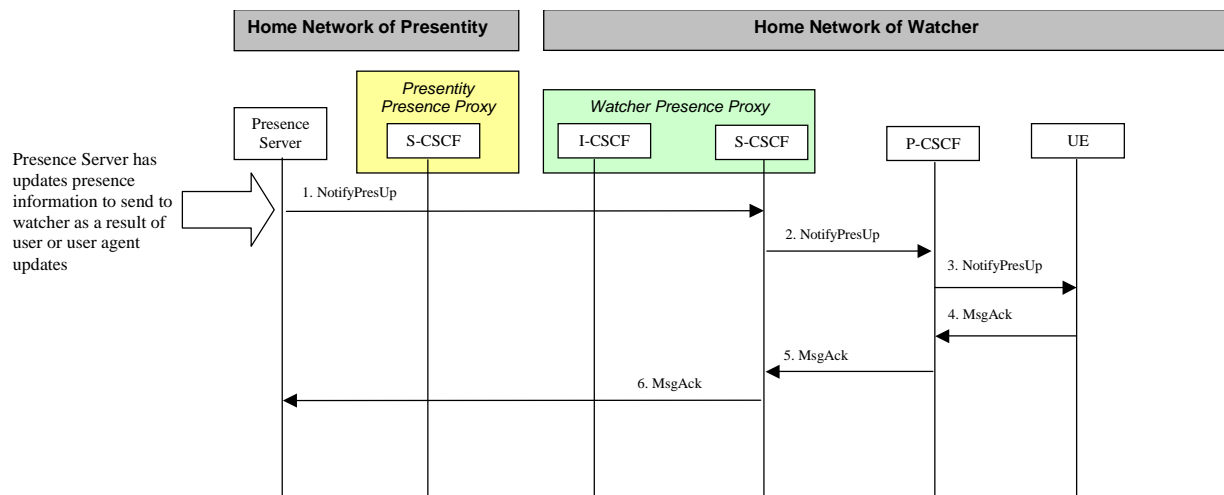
Home Network of Presentity

Home Network of Watcher

Presentity Presence Proxy

Watcher Presence Proxy

Presence Server

S-CSCF

I-CSCF

S-CSCF

P-CSCF

UE

Presence Server has updates presence information to send to watcher as a result of user or user agent updates

1. NotifyPresUp

2. NotifyPresUp

3. NotifyPresUp

4. MsgAck

5. MsgAck

6. MsgAck